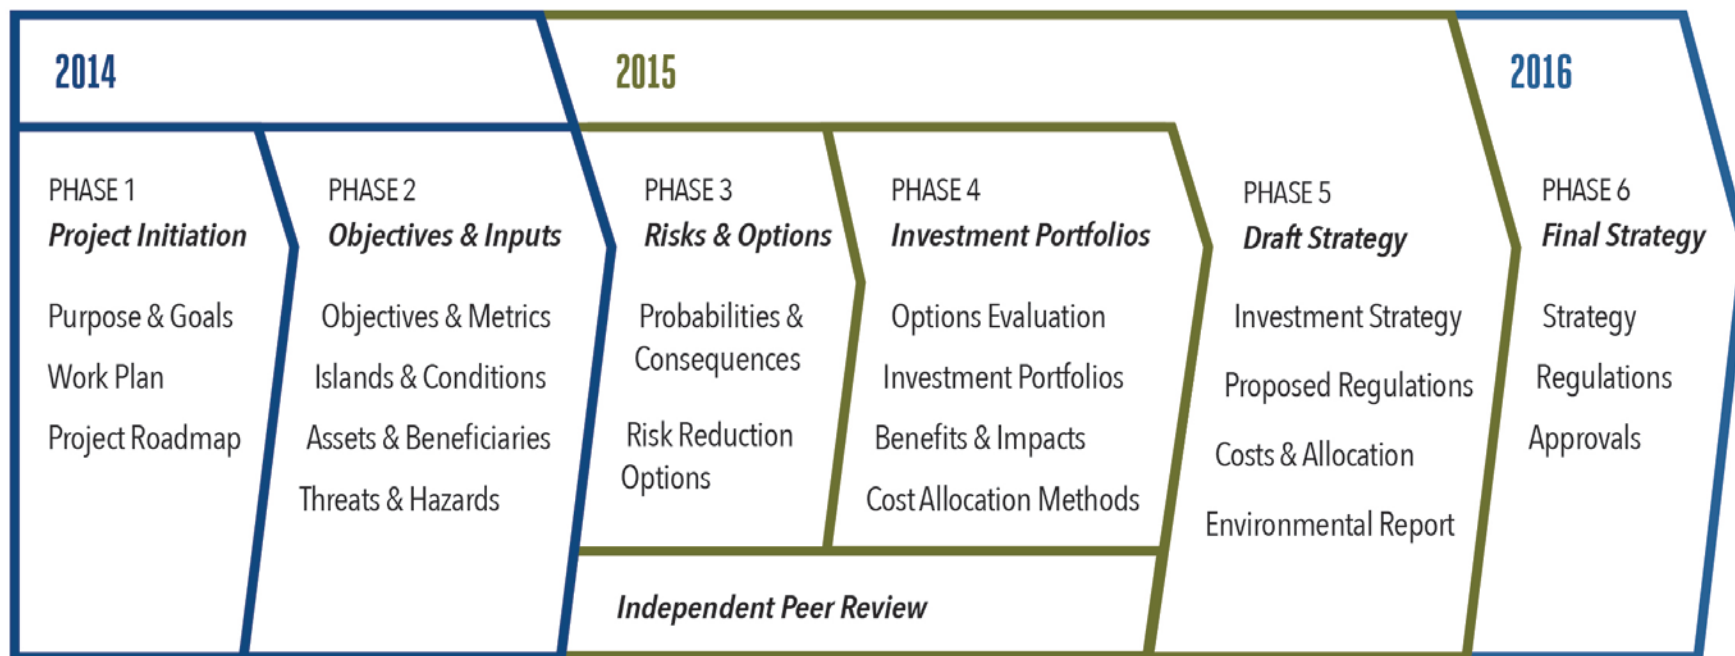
2014

2015

2016

PHASE 1
Project Initiation

Purpose & Goals
Work Plan
Project Roadmap

PHASE 2
Objectives & Inputs

Objectives & Metrics
Islands & Conditions
Assets & Beneficiaries
Threats & Hazards

PHASE 3
Risks & Options

Probabilities & Consequences
Risk Reduction Options

PHASE 4
Investment Portfolios

Options Evaluation
Investment Portfolios
Benefits & Impacts
Cost Allocation Methods

Independent Peer Review

PHASE 5
Draft Strategy

Investment Strategy
Proposed Regulations
Costs & Allocation
Environmental Report

PHASE 6
Final Strategy

Strategy
Regulations
Approvals